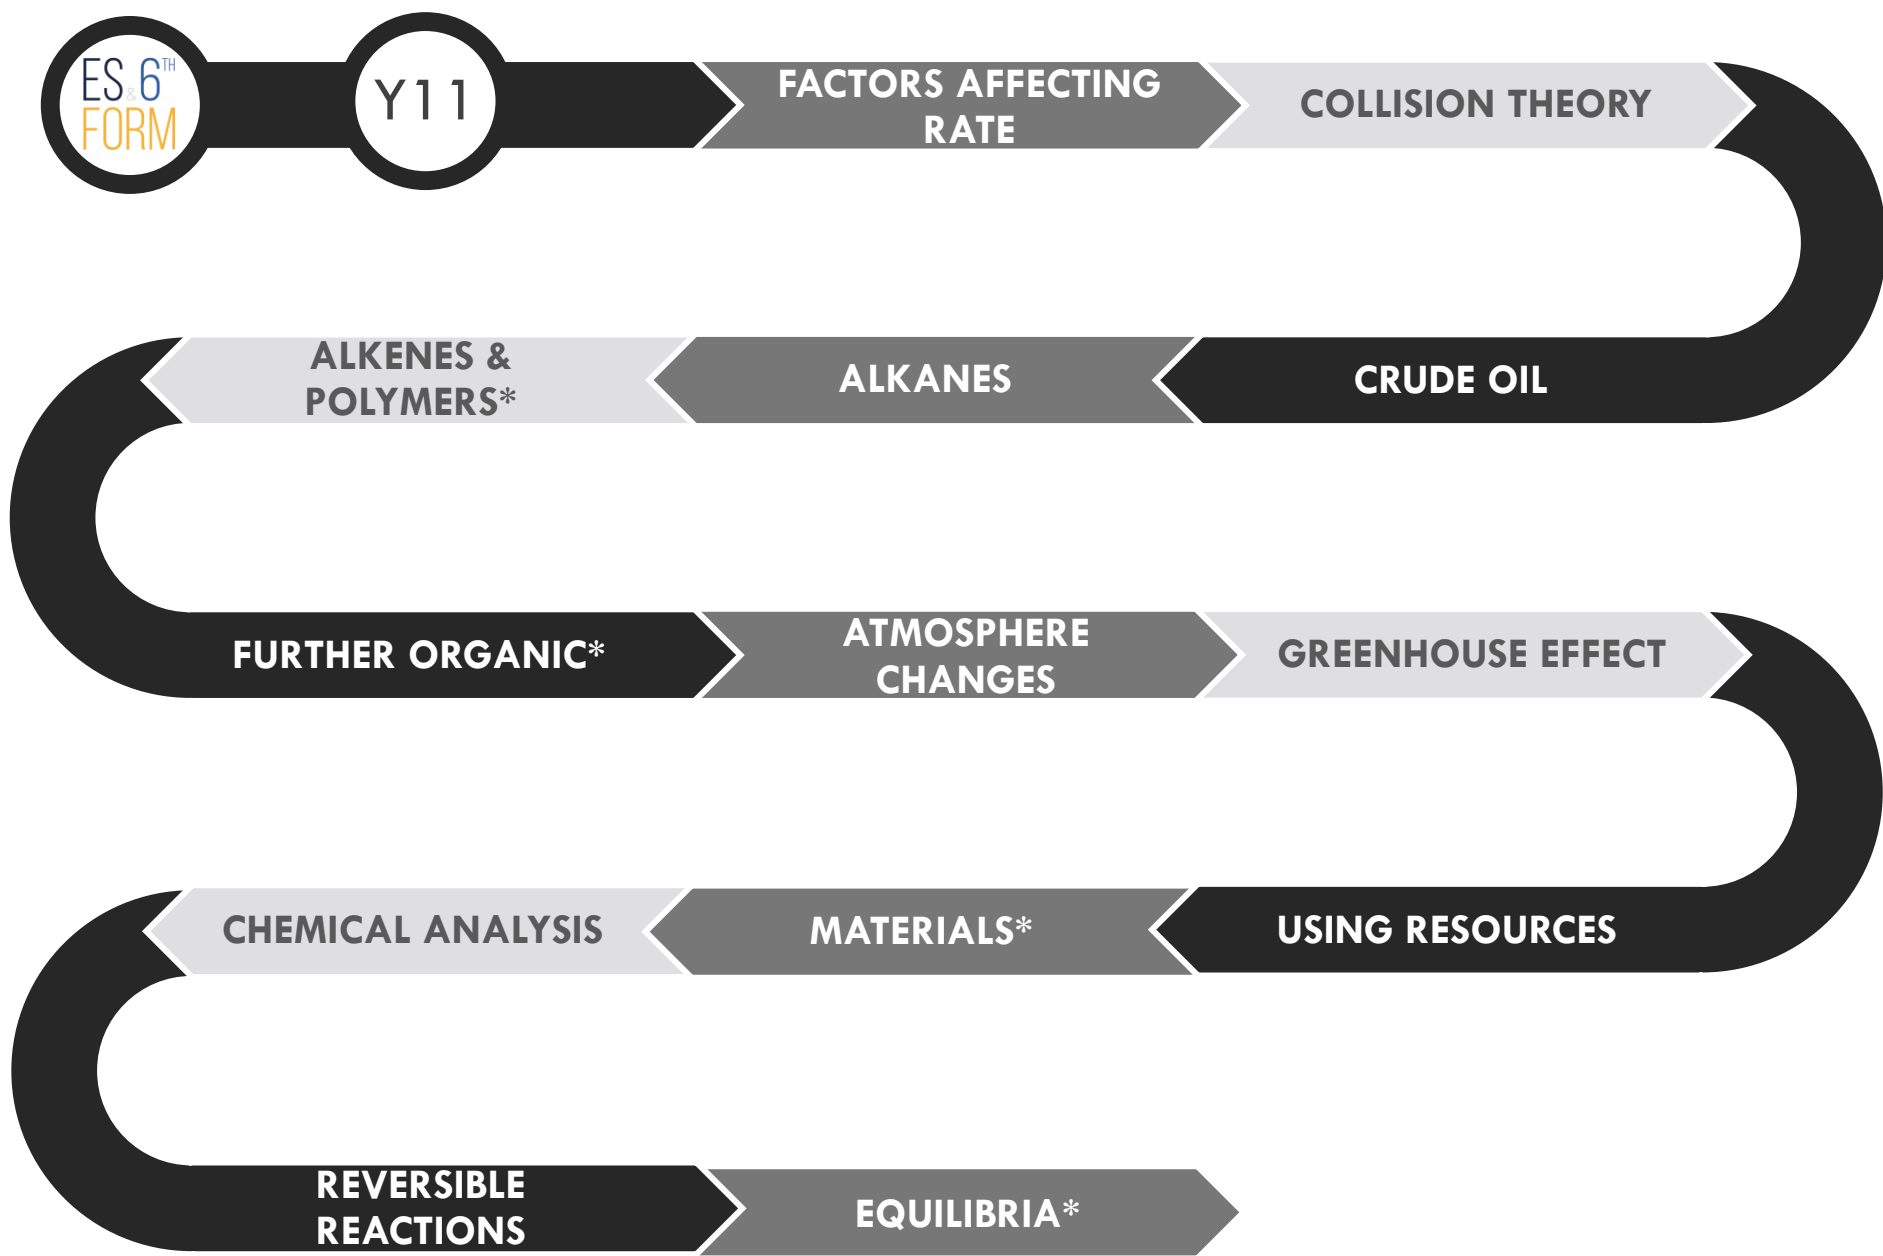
ES & 6TH FORM

Y11

FACTORS AFFECTING RATE

COLLISION THEORY

CRUDE OIL

ALKANES

ALKENES & POLYMERS*

FURTHER ORGANIC*

ATMOSPHERE CHANGES

GREENHOUSE EFFECT

USING RESOURCES

MATERIALS*

CHEMICAL ANALYSIS

REVERSIBLE REACTIONS

EQUILIBRIA*